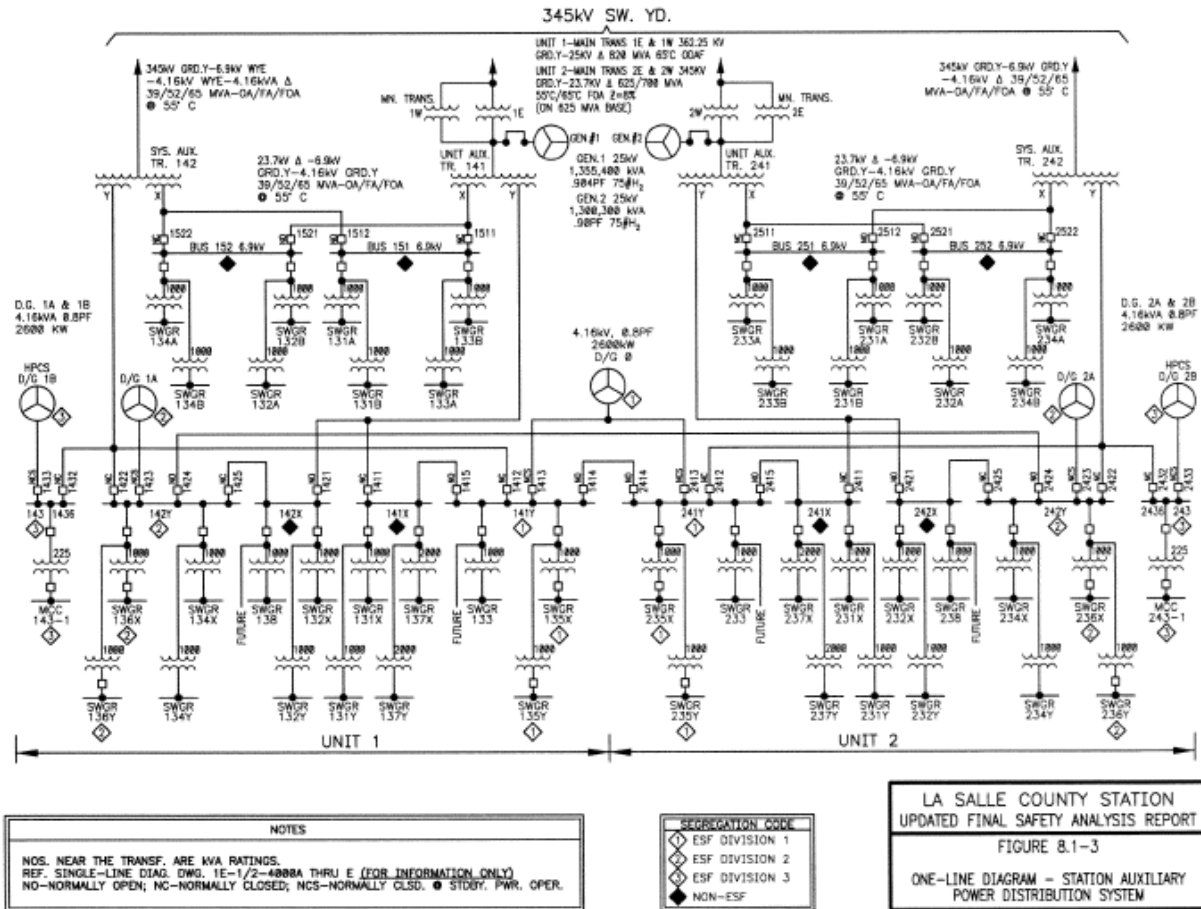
345kV SW. YD.

345kV GRD.Y-6.9kV WYE -4.16kV WYE-4.16kVA Δ 39/52/65 MVA-OA/FA/FOA @ 55° C

UNIT 1-MAIN TRANS 1E & 1W 363.25 KV GRD.Y-25KV Δ 820 MVA 65°C OOAF
UNIT 2-MAIN TRANS 2E & 2W 345KV GRD.Y-23.7KV Δ 625/700 MVA 55°C/65°C FOA Z=8% (ON 625 MVA BASE)

345kV GRD.Y-6.9kV GRD.Y -4.16kV Δ 39/52/65 MVA-OA/FA/FOA @ 55° C

MN. TRANS. 1W
1E
GEN.#1
GEN.#2
2W
MN. TRANS. 2E

SYS. AUX. TR. 142
UNIT AUX. TR. 141
UNIT AUX. TR. 241
SYS. AUX. TR. 242

23.7kV Δ -6.9kV GRD.Y-4.16kV GRD.Y 39/52/65 MVA-OA/FA/FOA @ 55° C

GEN.1 25kV 1,355,400 kVA .904PF 75#H₂
GEN.2 25kV 1,300,300 kVA .90PF 75#H₂

23.7kV Δ -6.9kV GRD.Y-4.16kV GRD.Y 39/52/65 MVA-OA/FA/FOA @ 55° C

Y X X Y Y X X Y

1522 1521 1512 1511
BUS 152 6.9kV BUS 151 6.9kV
2511 2512 2521 2522
BUS 251 6.9kV BUS 252 6.9kV

D.G. 1A & 1B 4.16kVA 0.8PF 2600 KW

1000 SWGR 134A 1000 SWGR 132B 1000 SWGR 131A 1000 SWGR 133B
1000 SWGR 134B 1000 SWGR 132A 1000 SWGR 131B 1000 SWGR 133A

4.16kV, 0.8PF 2600kW D/G 0

1000 SWGR 233A 1000 SWGR 231A 1000 SWGR 232B 1000 SWGR 234A
1000 SWGR 233B 1000 SWGR 231B 1000 SWGR 232A 1000 SWGR 234B

D.G. 2A & 2B 4.16kVA 0.8PF 2600 KW

HPCS D/G 1B 3
D/G 1A 1
1
D/G 2A 2
HPCS D/G 2B 3

1433 NCS 1432 NC 1422 NC 1423 NCS 1424 NO 1425 1421 NO 1411 NC 1415 1412 NC 1413 NCS 1414
2414 2413 NCS 2412 NC 2415 NO 2411 NC 2421 NO 2425 2424 NO 2423 NCS 2422 NC 2432 NC 2433 NCS

143 3 1436 142Y 2 142X 141X 141Y 1 241Y 1 241X 242X 242Y 2 2436 243 3

225 MCC 143-1 3
1000 SWGR 136X 2
1000 SWGR 134X
FUTURE 1000 SWGR 138
1000 SWGR 132X
1000 SWGR 131X
2000 SWGR 137X
FUTURE SWGR 133
1000 SWGR 135X 1
1000 SWGR 235X 1
1000 SWGR 233
FUTURE
2000 SWGR 237X
1000 SWGR 231X
1000 SWGR 232X
1000 SWGR 238
1000 SWGR 234X
1000 SWGR 236X 2
225 MCC 243-1 3

1000 SWGR 136Y 2
1000 SWGR 134Y
1000 SWGR 132Y
1000 SWGR 131Y
2000 SWGR 137Y
1000 SWGR 135Y 1
1000 SWGR 235Y 1
2000 SWGR 237Y
1000 SWGR 231Y
1000 SWGR 232Y
1000 SWGR 234Y
1000 SWGR 236Y 2

UNIT 1
UNIT 2

NOTES
NOS. NEAR THE TRANSF. ARE kVA RATINGS.
REF. SINGLE-LINE DIAG. DWG. 1E-1/2-4000A THRU E (FOR INFORMATION ONLY)
NO-NORMALLY OPEN; NC-NORMALLY CLOSED; NCS-NORMALLY CLSD. @ STDBY. PWR. OPER.

SEGREGATION CODE
1 ESF DIVISION 1
2 ESF DIVISION 2
3 ESF DIVISION 3
NON-ESF

LA SALLE COUNTY STATION
UPDATED FINAL SAFETY ANALYSIS REPORT
FIGURE 8.1-3
ONE-LINE DIAGRAM - STATION AUXILIARY POWER DISTRIBUTION SYSTEM